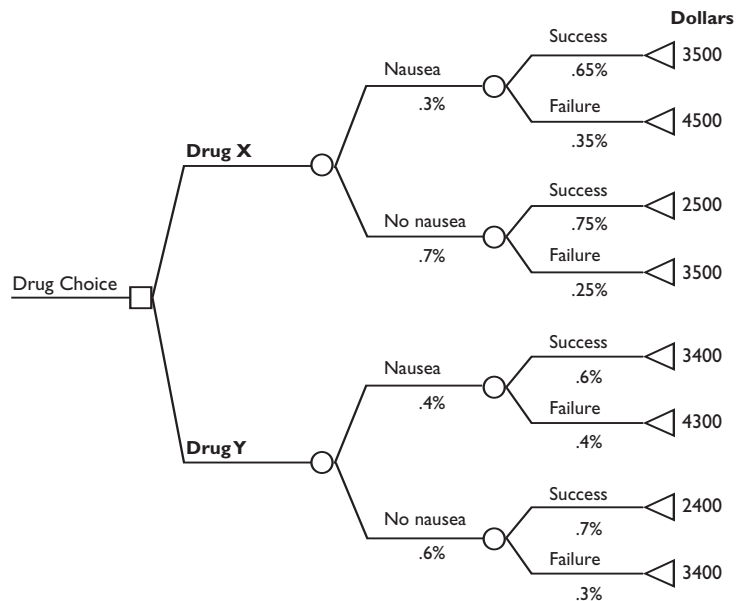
Dollars

Drug Choice

Drug X

Nausea
.3%

Success
.65%
3500

Failure
.35%
4500

No nausea
.7%

Success
.75%
2500

Failure
.25%
3500

Drug Y

Nausea
.4%

Success
.6%
3400

Failure
.4%
4300

No nausea
.6%

Success
.7%
2400

Failure
.3%
3400